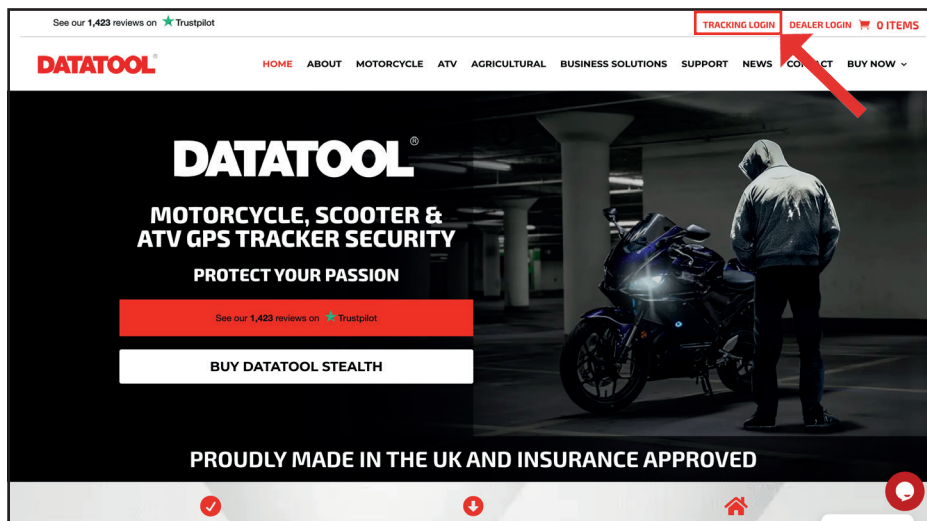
See our 1,423 reviews on Trustpilot

TRACKING LOGIN DEALER LOGIN 0 ITEMS

DATATOOL

HOME ABOUT MOTORCYCLE ATV AGRICULTURAL BUSINESS SOLUTIONS SUPPORT NEWS CO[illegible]CT BUY NOW

DATATOOL®

MOTORCYCLE, SCOOTER & ATV GPS TRACKER SECURITY

PROTECT YOUR PASSION

See our 1,423 reviews on Trustpilot

BUY DATATOOL STEALTH

PROUDLY MADE IN THE UK AND INSURANCE APPROVED